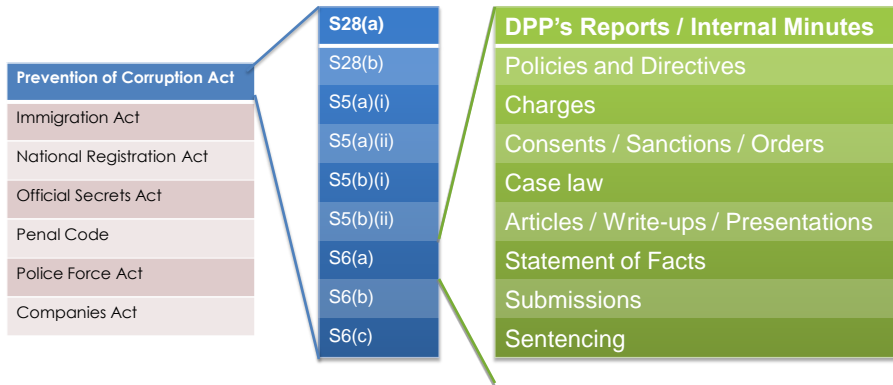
Prevention of Corruption Act
Immigration Act
National Registration Act
Official Secrets Act
Penal Code
Police Force Act
Companies Act

S28(a)
S28(b)
S5(a)(i)
S5(a)(ii)
S5(b)(i)
S5(b)(ii)
S6(a)
S6(b)
S6(c)

DPP's Reports / Internal Minutes
Policies and Directives
Charges
Consents / Sanctions / Orders
Case law
Articles / Write-ups / Presentations
Statement of Facts
Submissions
Sentencing